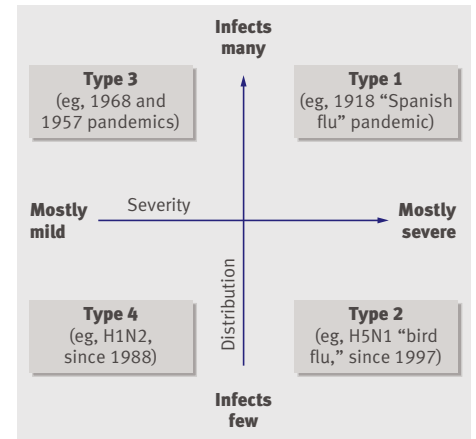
Infects many

Type 3
(eg, 1968 and 1957 pandemics)

Type 1
(eg, 1918 "Spanish flu" pandemic)

Mostly mild

Severity

Mostly severe

Distribution

Type 4
(eg, H1N2, since 1988)

Type 2
(eg, H5N1 "bird flu," since 1997)

Infects few